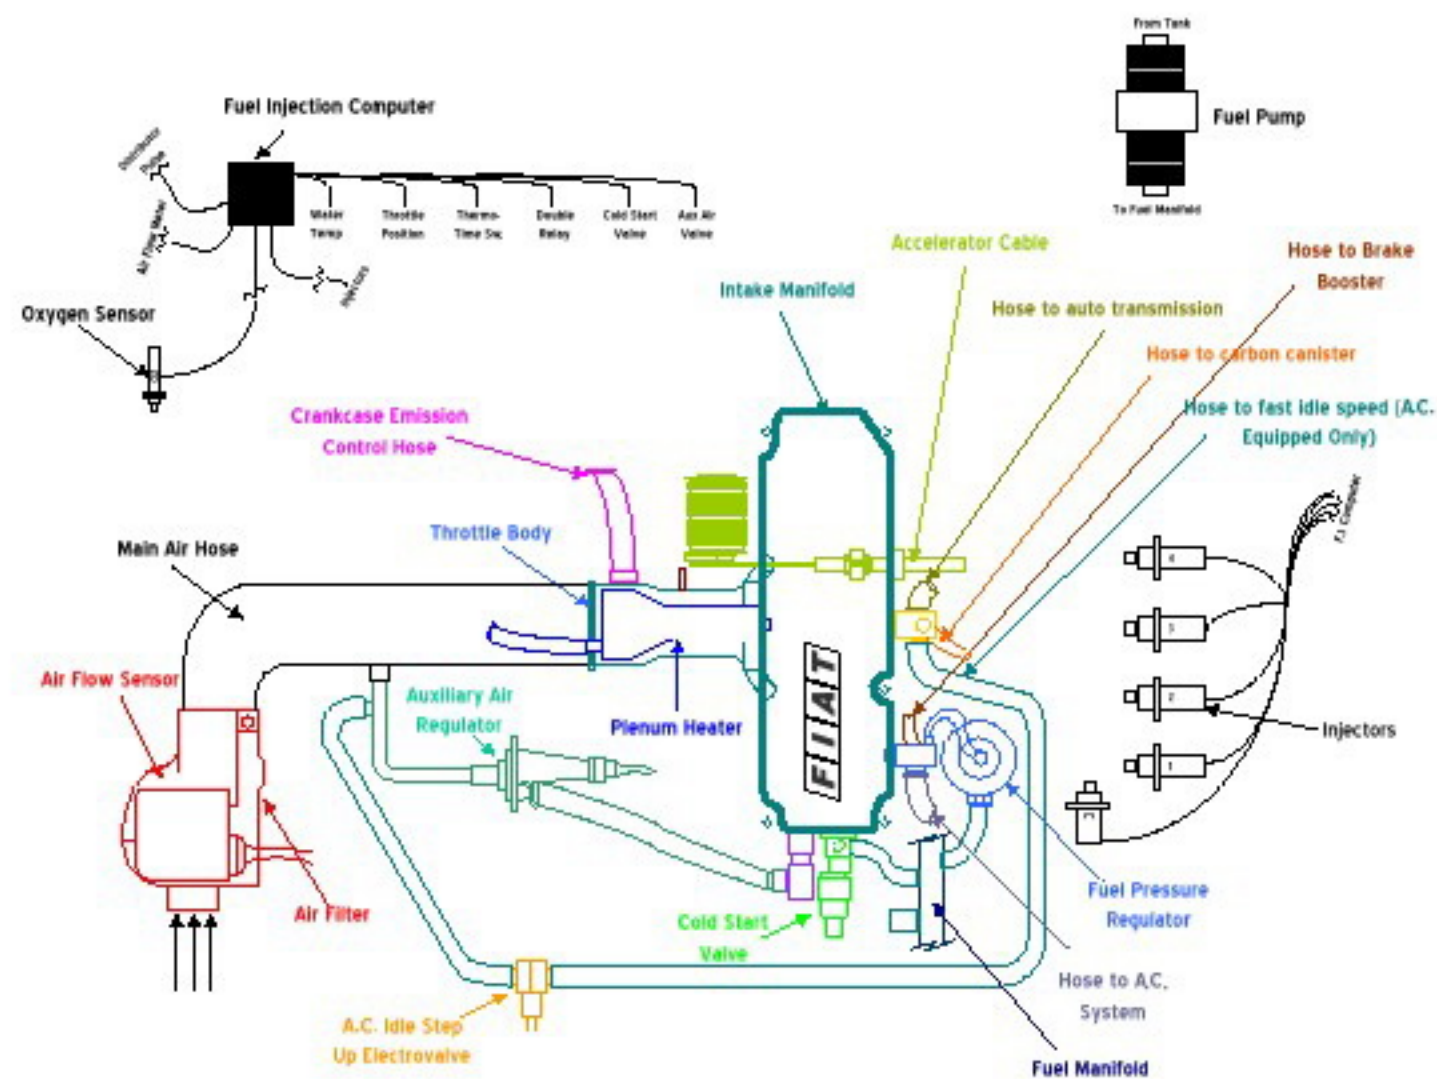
Fuel Injection Computer

Distributor Pulse

Air Flow Meter

Water Temp

Throttle Position

Thermo-Time Sw.

Double Relay

Cold Start Valve

Aux Air Valve

Injectors

Oxygen Sensor

From Tank

Fuel Pump

To Fuel Manifold

Accelerator Cable

Hose to Brake Booster

Intake Manifold

Hose to auto transmission

Hose to carbon canister

Hose to fast idle speed (A.C. Equipped Only)

Crankcase Emission Control Hose

Throttle Body

Main Air Hose

FI Computer

4

3

2

1

Injectors

Air Flow Sensor

Auxiliary Air Regulator

Plenum Heater

FIAT

Fuel Pressure Regulator

Air Filter

Cold Start Valve

Hose to A.C. System

A.C. Idle Step Up Electrovalve

Fuel Manifold